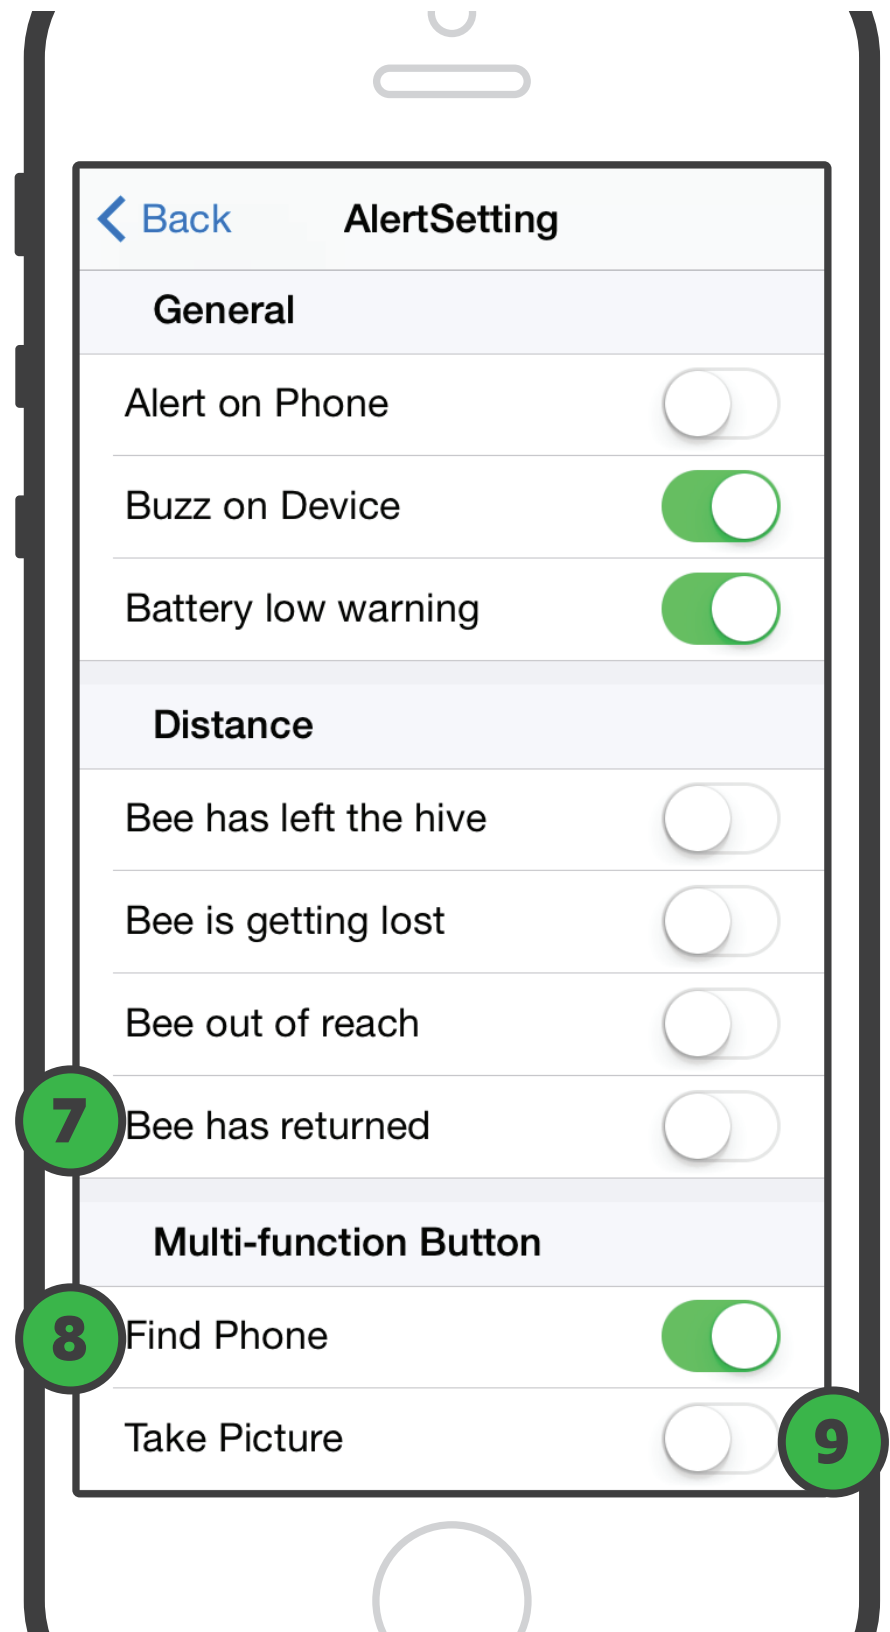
Back AlertSetting

General

Alert on Phone

Buzz on Device

Battery low warning

Distance

Bee has left the hive

Bee is getting lost

Bee out of reach

7 Bee has returned

Multi-function Button

8 Find Phone

Take Picture 9